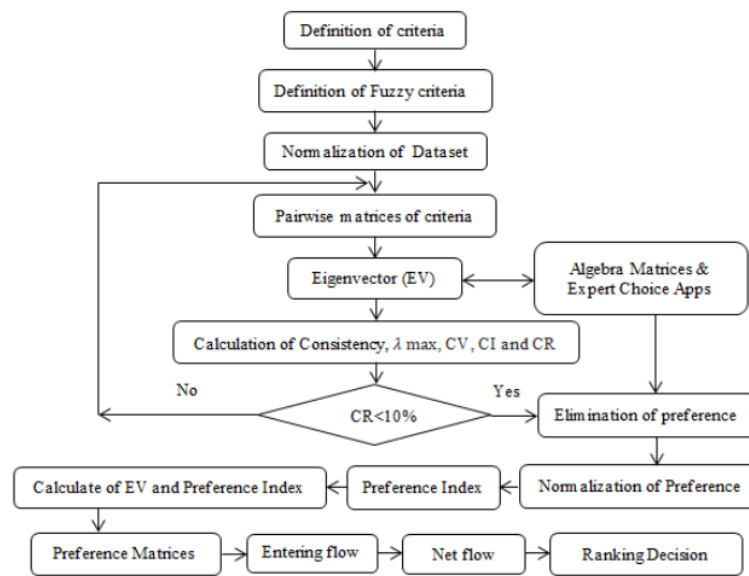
Definition of criteria

Definition of Fuzzy criteria

Normalization of Dataset

Pairwise matrices of criteria

Eigenvector (EV)

Algebra Matrices & Expert Choice Apps

Calculation of Consistency, $\lambda$ max, CV, CI and CR

No

Yes

CR<10%

Elimination of preference

Normalization of Preference

Preference Index

Calculate of EV and Preference Index

Preference Matrices

Entering flow

Net flow

Ranking Decision